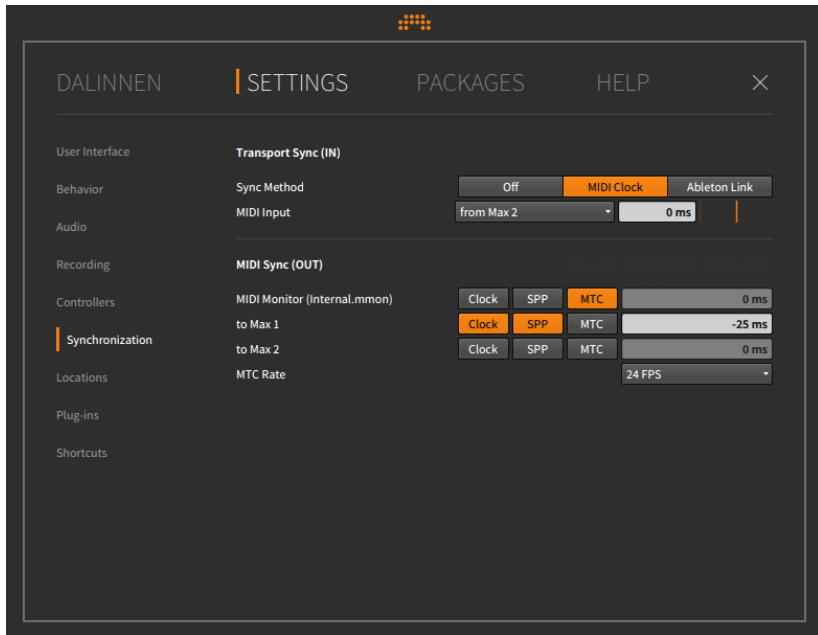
DALINNEN SETTINGS PACKAGES HELP ×

User Interface
Behavior
Audio
Recording
Controllers
Synchronization
Locations
Plug-ins
Shortcuts

Transport Sync (IN)

Sync Method Off MIDI Clock Ableton Link
MIDI Input from Max 2 0 ms

MIDI Sync (OUT)

MIDI Monitor (Internal.mmon) Clock SPP MTC 0 ms
to Max 1 Clock SPP MTC -25 ms
to Max 2 Clock SPP MTC 0 ms
MTC Rate 24 FPS